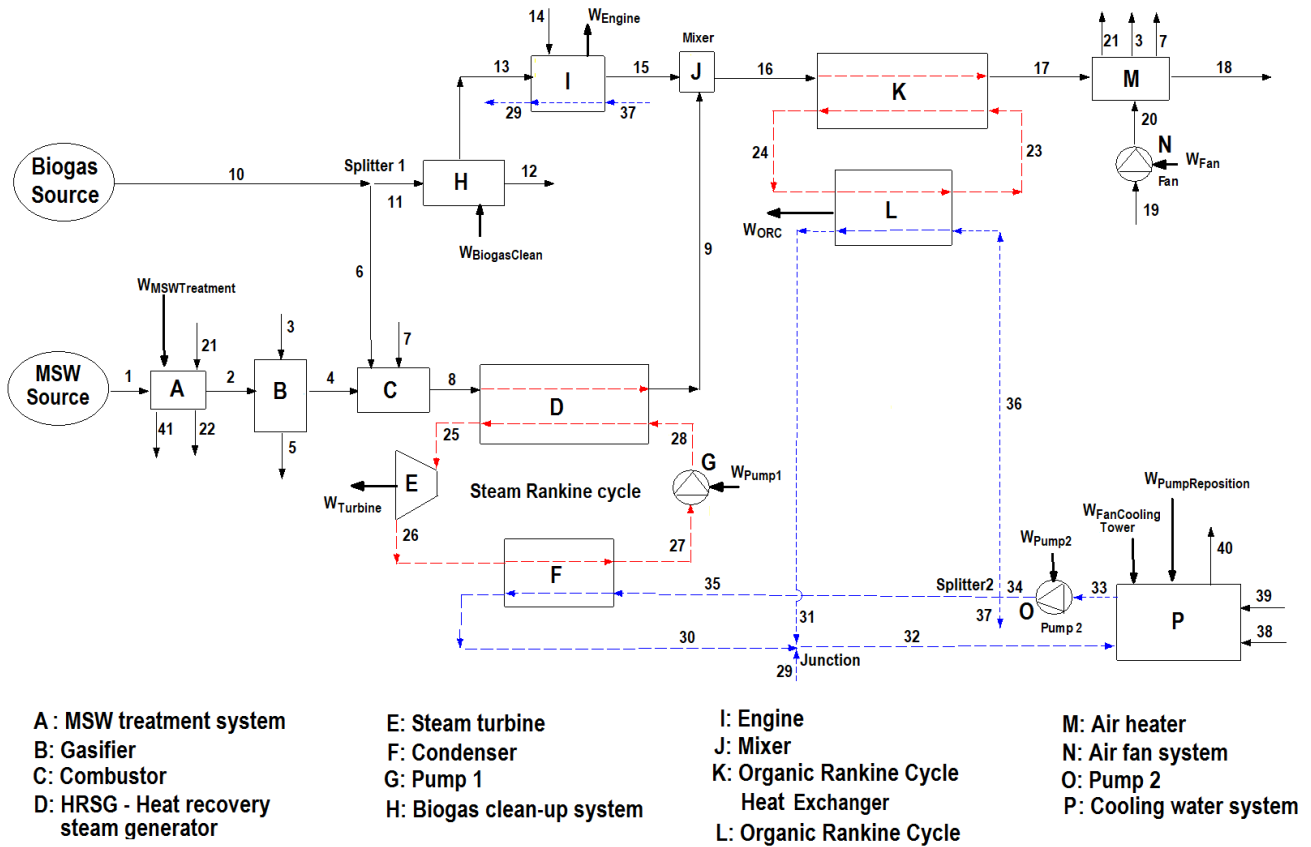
14
$W_{Engine}$
Mixer
21 3 7
13
I
15
J
16
K
17
M
18
29
37
20
N
$W_{Fan}$
Fan
19
24
23
Biogas Source
10
Splitter 1
H
12
11
L
$W_{ORC}$
$W_{BiogasClean}$
9
6
$W_{MSWTreatment}$
21
3
7
MSW Source
1
A
2
B
4
C
8
D
41
22
5
25
28
G
$W_{Pump1}$
36
E
$W_{Turbine}$
Steam Rankine cycle
26
27
$W_{PumpReposition}$
$W_{FanCooling Tower}$
40
$W_{Pump2}$
F
35
Splitter2
34
O
33
Pump 2
39
P
38
31
37
30
32
Junction
29

A : MSW treatment system
B: Gasifier
C: Combustor
D: HRSG - Heat recovery steam generator

E: Steam turbine
F: Condenser
G: Pump 1
H: Biogas clean-up system

I: Engine
J: Mixer
K: Organic Rankine Cycle Heat Exchanger
L: Organic Rankine Cycle

M: Air heater
N: Air fan system
O: Pump 2
P: Cooling water system